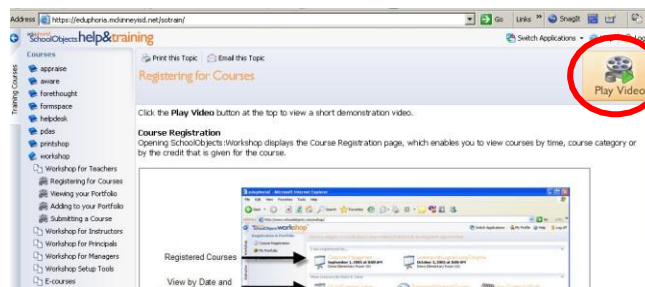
Address https://eduphoria.mckinneyisd.net/sotrain/

Go Links » SnagIt

SchoolObjects help&training

Switch Applications

Training Courses

Courses

appraise
aware
forethought
formspace
helpdesk
pdas
printshop
workshop
Workshop for Teachers
Registering for Courses
Viewing your Portfolio
Adding to your Portfolio
Submitting a Course
Workshop for Instructors
Workshop for Principals
Workshop for Managers
Workshop Setup Tools
E-courses

Print this Topic Email this Topic

Registering for Courses

Play Video

Click the **Play Video** button at the top to view a short demonstration video.

**Course Registration**
Opening SchoolObjects:Workshop displays the Course Registration page, which enables you to view courses by time, course category or by the credit that is given for the course.

Registered Courses

View by Date and

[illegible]